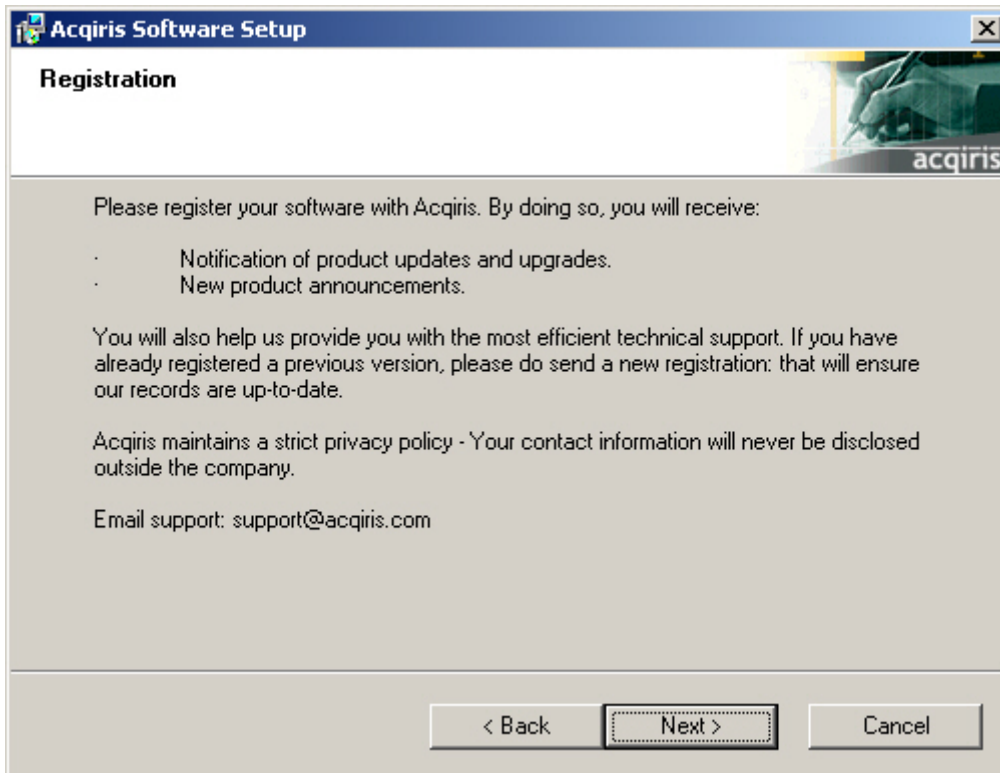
Acqiris Software Setup

Registration

acqiris

Please register your software with Acqiris. By doing so, you will receive:

· Notification of product updates and upgrades.
· New product announcements.

You will also help us provide you with the most efficient technical support. If you have already registered a previous version, please do send a new registration: that will ensure our records are up-to-date.

Acqiris maintains a strict privacy policy - Your contact information will never be disclosed outside the company.

Email support: support@acqiris.com

< Back Next > Cancel